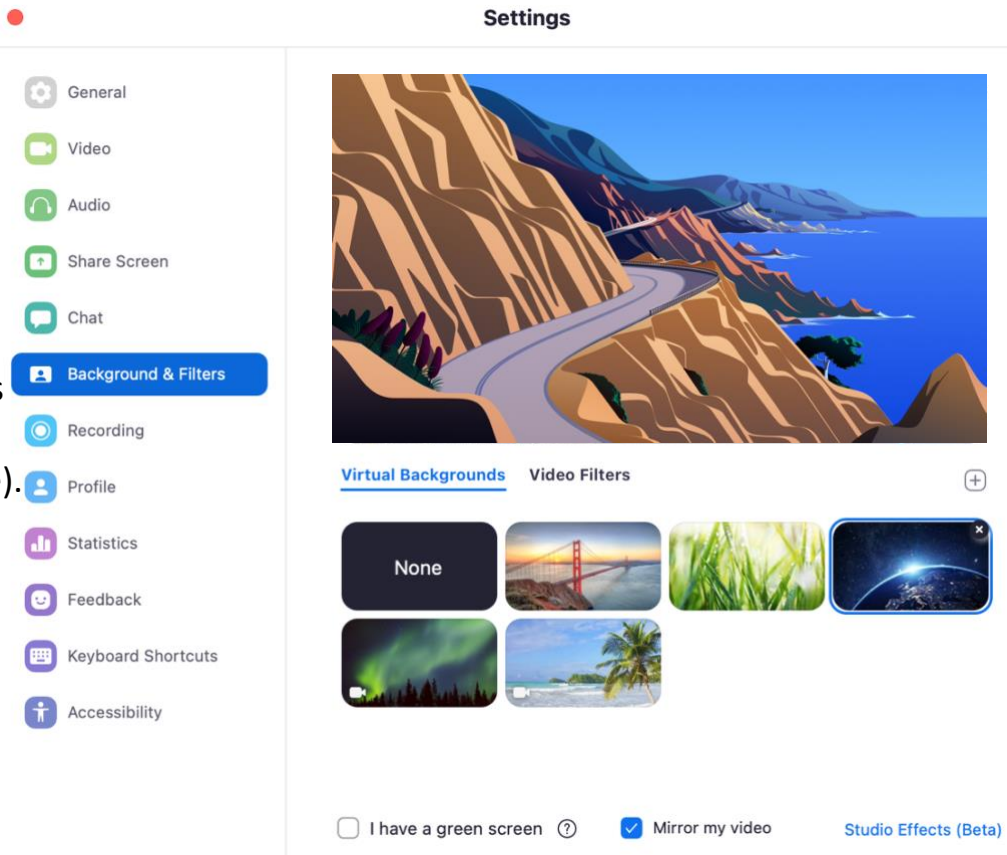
Settings

General
Video
Audio
Share Screen
Chat
Background & Filters
Recording
Profile
Statistics
Feedback
Keyboard Shortcuts
Accessibility

s
).

Virtual Backgrounds
Video Filters

None

I have a green screen
Mirror my video
Studio Effects (Beta)